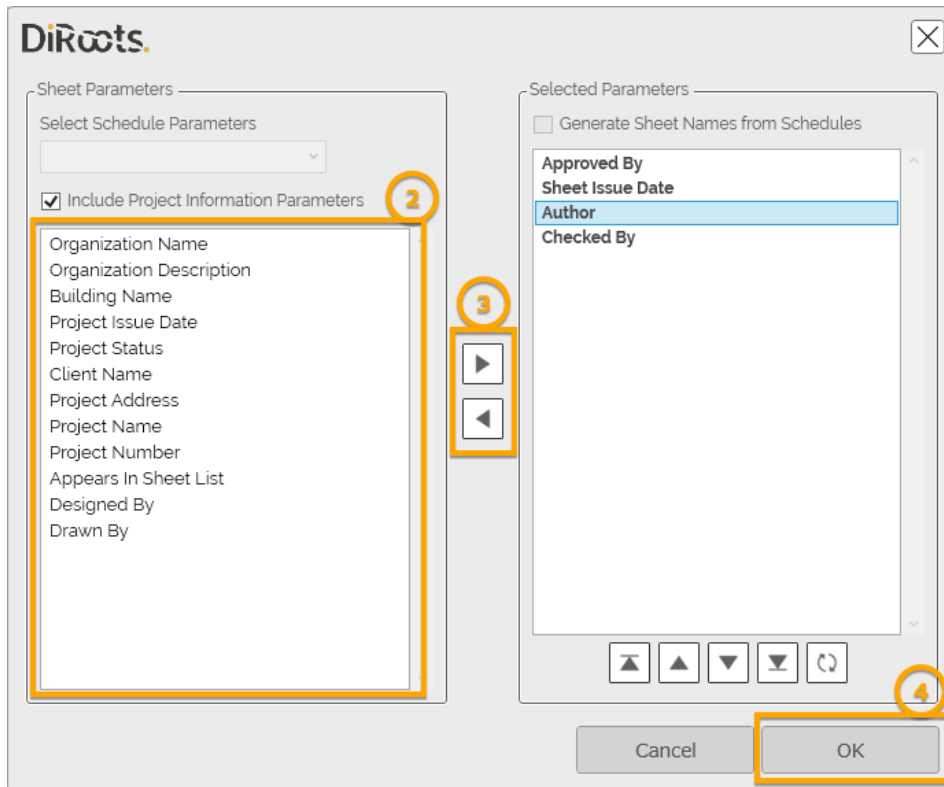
DiRoots.

Sheet Parameters

Select Schedule Parameters

Include Project Information Parameters

2

Organization Name
Organization Description
Building Name
Project Issue Date
Project Status
Client Name
Project Address
Project Name
Project Number
Appears In Sheet List
Designed By
Drawn By

3

Selected Parameters

Generate Sheet Names from Schedules

Approved By
Sheet Issue Date
Author
Checked By

4

Cancel

OK